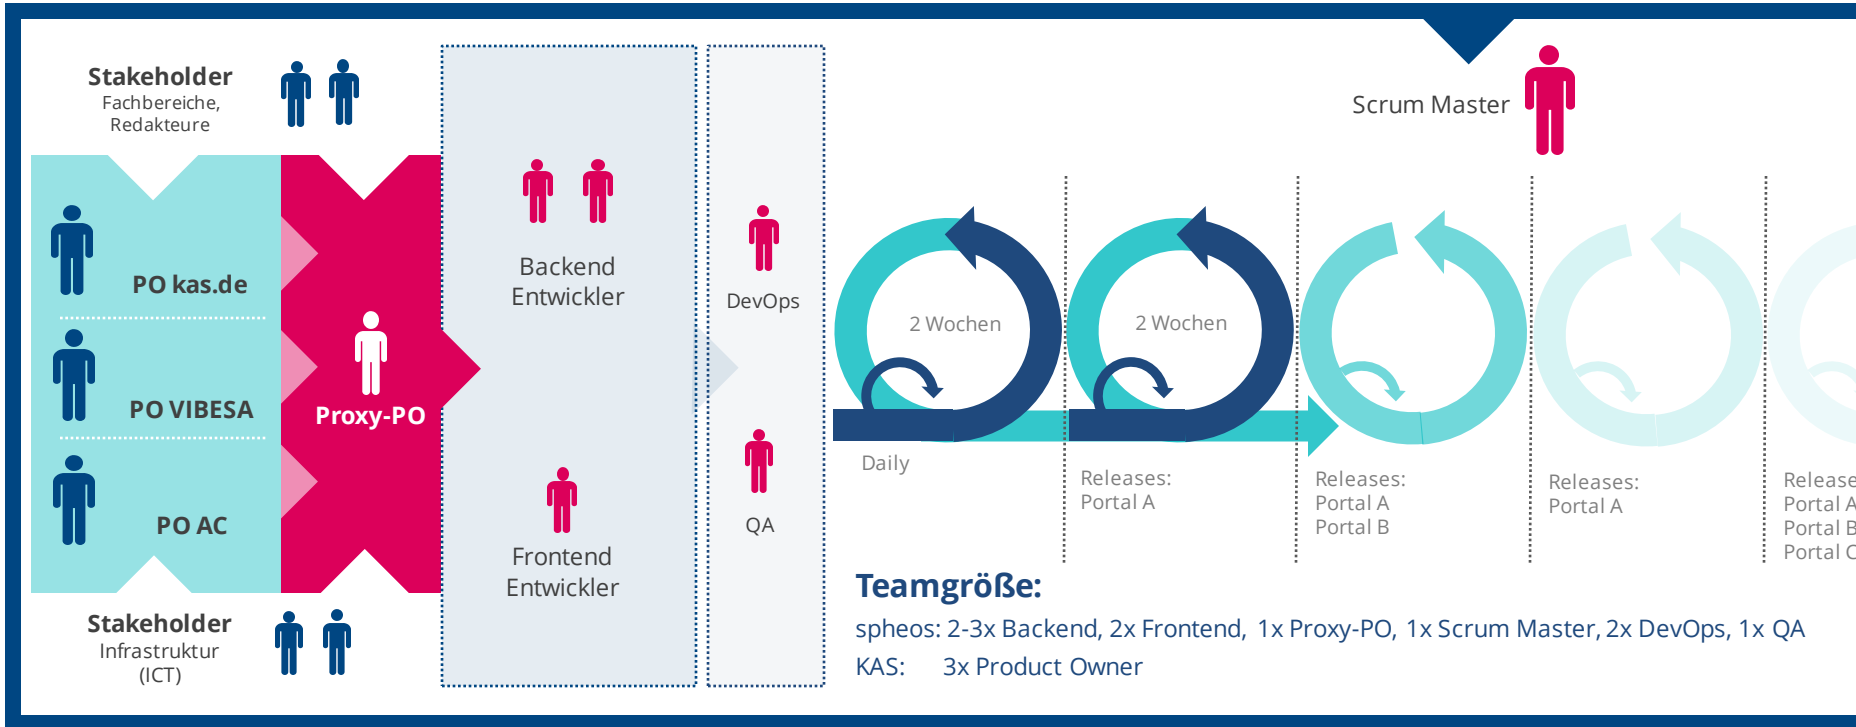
Stakeholder
Fachbereiche, Redakteure

PO kas.de

PO VIBESA

PO AC

Proxy-PO

Stakeholder
Infrastruktur (ICT)

Backend Entwickler

Frontend Entwickler

DevOps

QA

Scrum Master

2 Wochen

2 Wochen

Daily

Releases:
Portal A

Releases:
Portal A
Portal B

Releases:
Portal A

Release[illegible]
Portal A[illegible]
Portal B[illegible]
Portal C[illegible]

Teamgröße:
spheos: 2-3x Backend, 2x Frontend, 1x Proxy-PO, 1x Scrum Master, 2x DevOps, 1x QA
KAS: 3x Product Owner